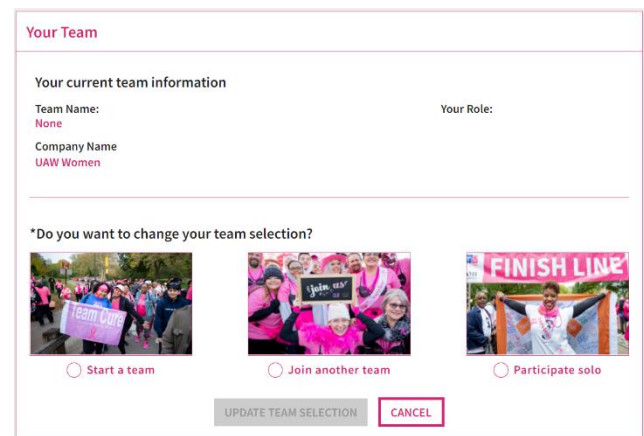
Your Team

Your current team information

Team Name:
None

Your Role:

Company Name
UAW Women

*Do you want to change your team selection?

Team Cure

join us

FINISH LINE

Start a team

Join another team

Participate solo

UPDATE TEAM SELECTION

CANCEL